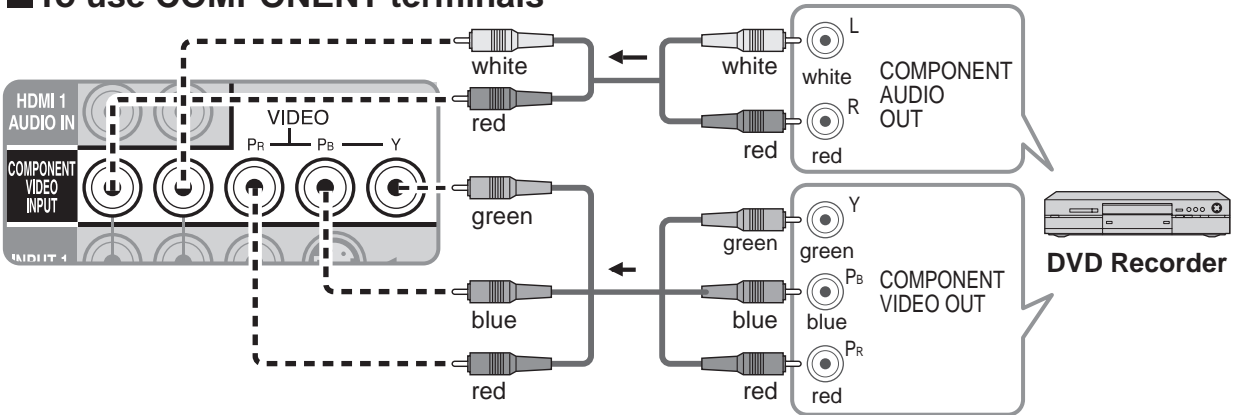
■To use COMPONENT terminals

HDMI 1 AUDIO IN

COMPONENT VIDEO INPUT

INPUT 1

VIDEO

$P_R$ $P_B$ Y

white

red

green

blue

red

white

red

L

white

R

red

COMPONENT AUDIO OUT

green

Y

green

blue

$P_B$

blue

red

$P_R$

red

COMPONENT VIDEO OUT

DVD Recorder